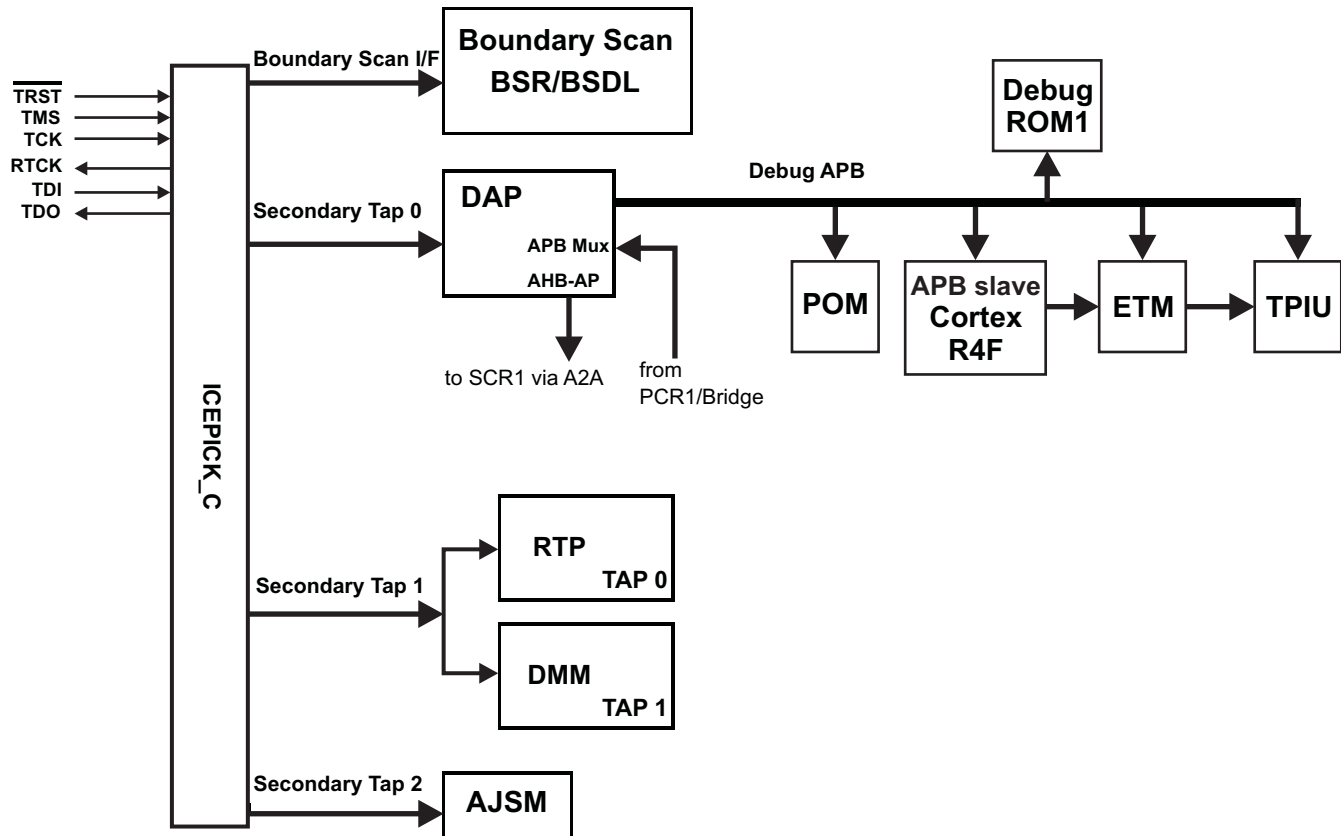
$\overline{TRST}$
TMS
TCK
RTCK
TDI
TDO

ICEPICK_C

Boundary Scan I/F
Boundary Scan
BSR/BSDL

Debug ROM1

Debug APB

Secondary Tap 0
DAP
APB Mux
AHB-AP
to SCR1 via A2A
from PCR1/Bridge

POM
APB slave Cortex R4F
ETM
TPIU

Secondary Tap 1
RTP
TAP 0
DMM
TAP 1

Secondary Tap 2
AJSM